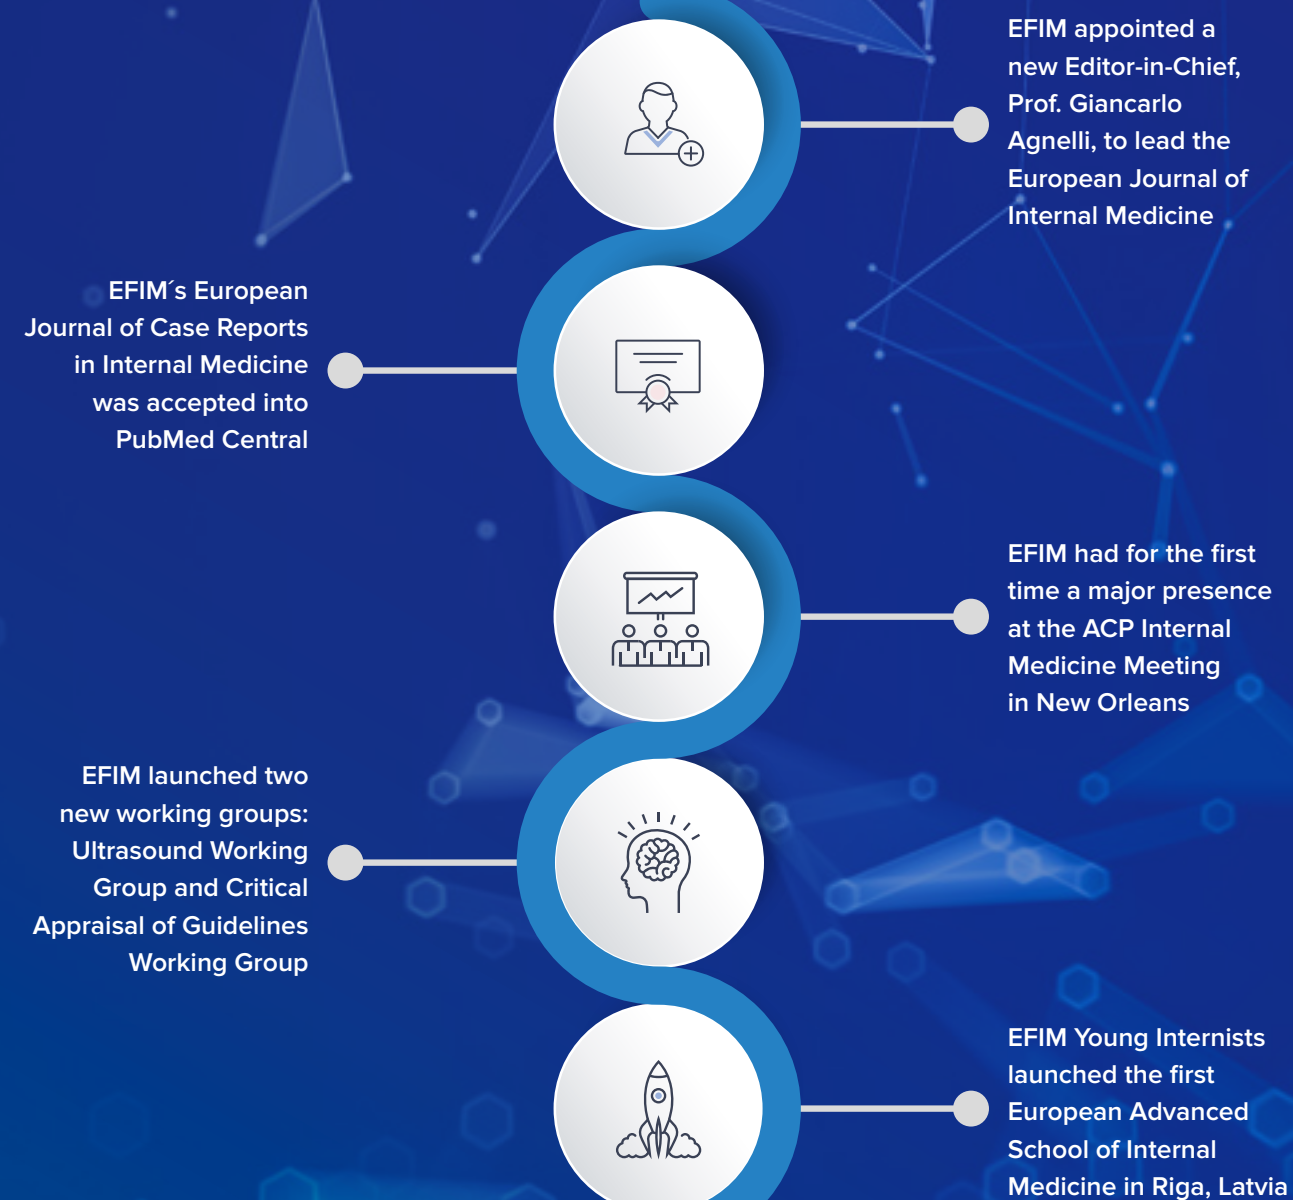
EFIM appointed a new Editor-in-Chief, Prof. Giancarlo Agnelli, to lead the European Journal of Internal Medicine

EFIM´s European Journal of Case Reports in Internal Medicine was accepted into PubMed Central

EFIM had for the first time a major presence at the ACP Internal Medicine Meeting in New Orleans

EFIM launched two new working groups: Ultrasound Working Group and Critical Appraisal of Guidelines Working Group

EFIM Young Internists launched the first European Advanced School of Internal Medicine in Riga, Latvia